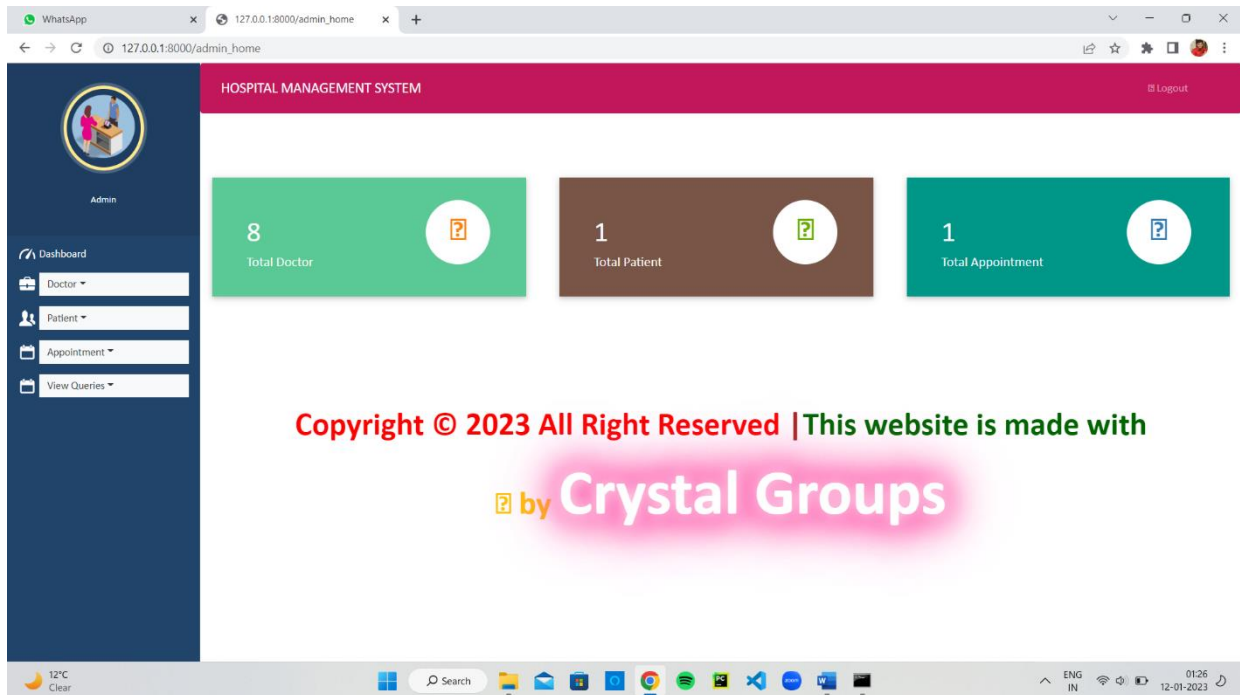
WhatsApp
127.0.0.1:8000/admin_home
127.0.0.1:8000/admin_home

HOSPITAL MANAGEMENT SYSTEM
Logout

Admin

Dashboard
Doctor
Patient
Appointment
View Queries

8
Total Doctor

1
Total Patient

1
Total Appointment

Copyright © 2023 All Right Reserved |This website is made with

by Crystal Groups

12°C
Clear
Search
ENG
IN
01:26
12-01-2023